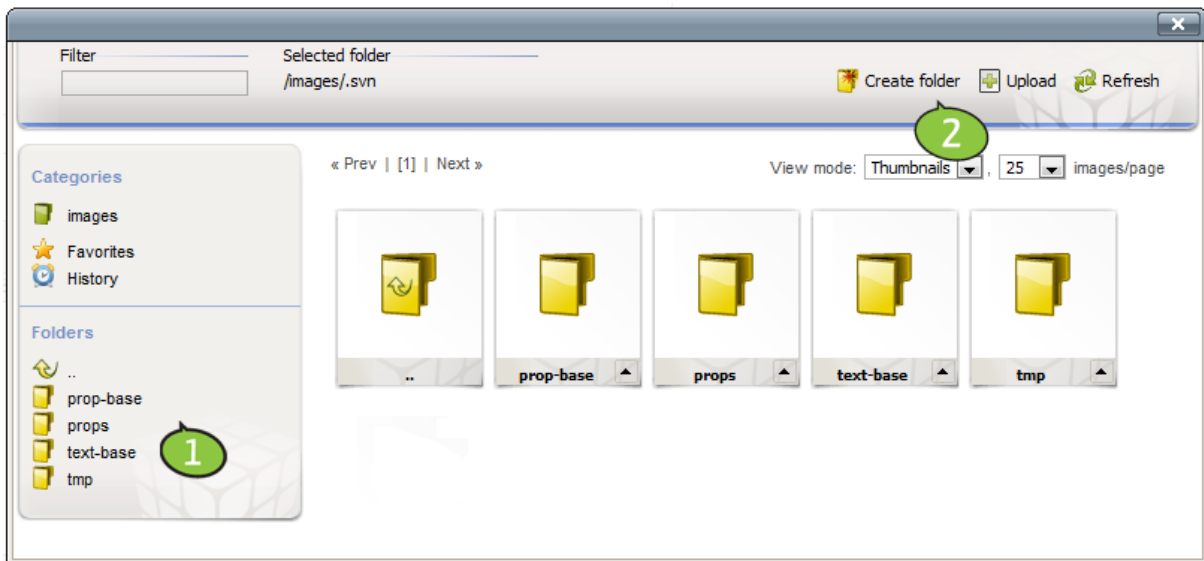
Filter

Selected folder
/images/.svn

Create folder
Upload
Refresh

2

Categories
images
Favorites
History

Folders
..
prop-base
props
text-base
tmp

1

« Prev | [1] | Next »

View mode: Thumbnails , 25 images/page

..
prop-base
props
text-base
tmp